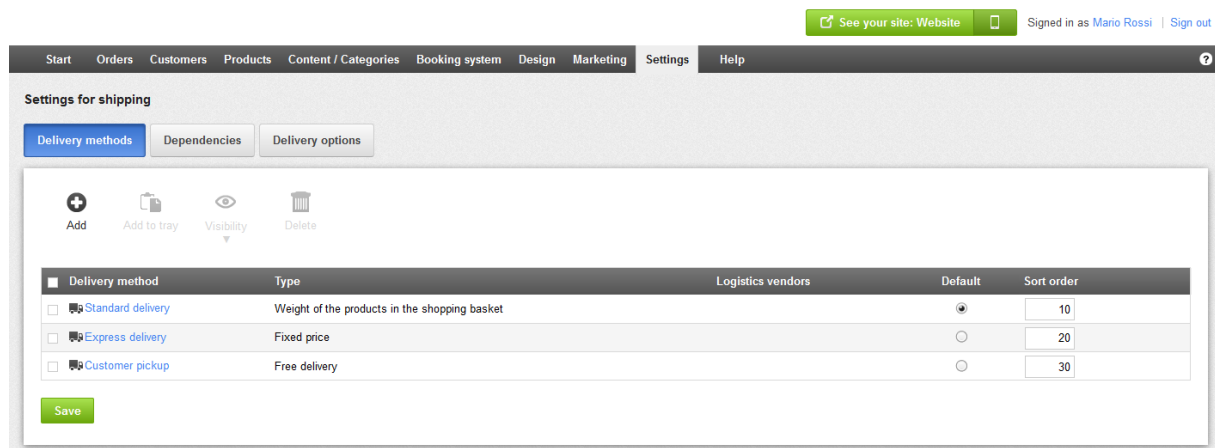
See your site: Website

Signed in as Mario Rossi | Sign out

Start Orders Customers Products Content / Categories Booking system Design Marketing Settings Help

?

Settings for shipping

Delivery methods Dependencies Delivery options

Add Add to tray Visibility Delete

| Delivery method | Type | Logistics vendors | Default | Sort order |
|---|---|---|---|---|
| Standard delivery | Weight of the products in the shopping basket | | | 10 |
| Express delivery | Fixed price | | | 20 |
| Customer pickup | Free delivery | | | 30 |

Save